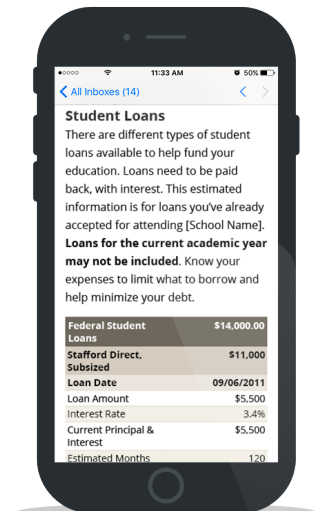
11:33 AM

50%

< All Inboxes (14)

Student Loans

There are different types of student loans available to help fund your education. Loans need to be paid back, with interest. This estimated information is for loans you've already accepted for attending [School Name]. **Loans for the current academic year may not be included**. Know your expenses to limit what to borrow and help minimize your debt.

| Federal Student Loans | $14,000.00 |
|---|---|
| Stafford Direct, Subsized | $11,000 |
| Loan Date | 09/06/2011 |
| Loan Amount | $5,500 |
| Interest Rate | 3.4% |
| Current Principal & Interest | $5,500 |
| Estimated Months | 120 |